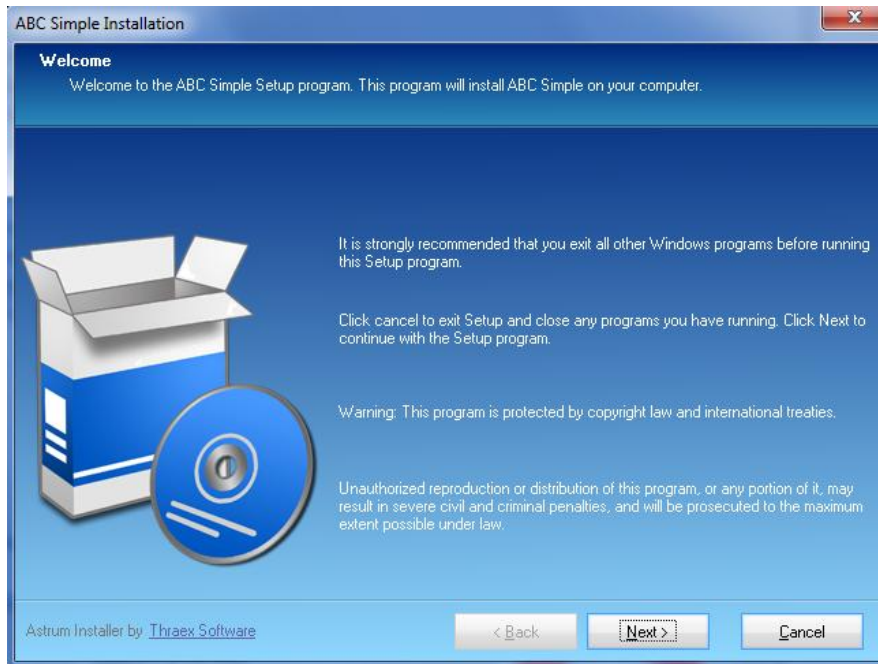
ABC Simple Installation

Welcome

Welcome to the ABC Simple Setup program. This program will install ABC Simple on your computer.

It is strongly recommended that you exit all other Windows programs before running this Setup program.

Click cancel to exit Setup and close any programs you have running. Click Next to continue with the Setup program.

Warning: This program is protected by copyright law and international treaties.

Unauthorized reproduction or distribution of this program, or any portion of it, may result in severe civil and criminal penalties, and will be prosecuted to the maximum extent possible under law.

Astrum Installer by Thraex Software

< Back

Next >

Cancel